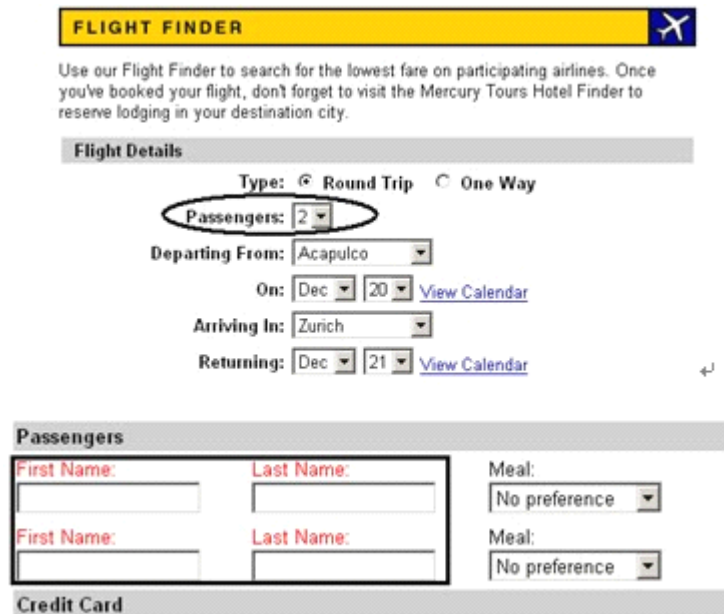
FLIGHT FINDER

Use our Flight Finder to search for the lowest fare on participating airlines. Once you've booked your flight, don't forget to visit the Mercury Tours Hotel Finder to reserve lodging in your destination city.

Flight Details

Type: Round Trip One Way

Passengers: 2

Departing From: Acapulco

On: Dec 20 View Calendar

Arriving In: Zurich

Returning: Dec 21 View Calendar

Passengers

First Name: Last Name: Meal: No preference

First Name: Last Name: Meal: No preference

Credit Card